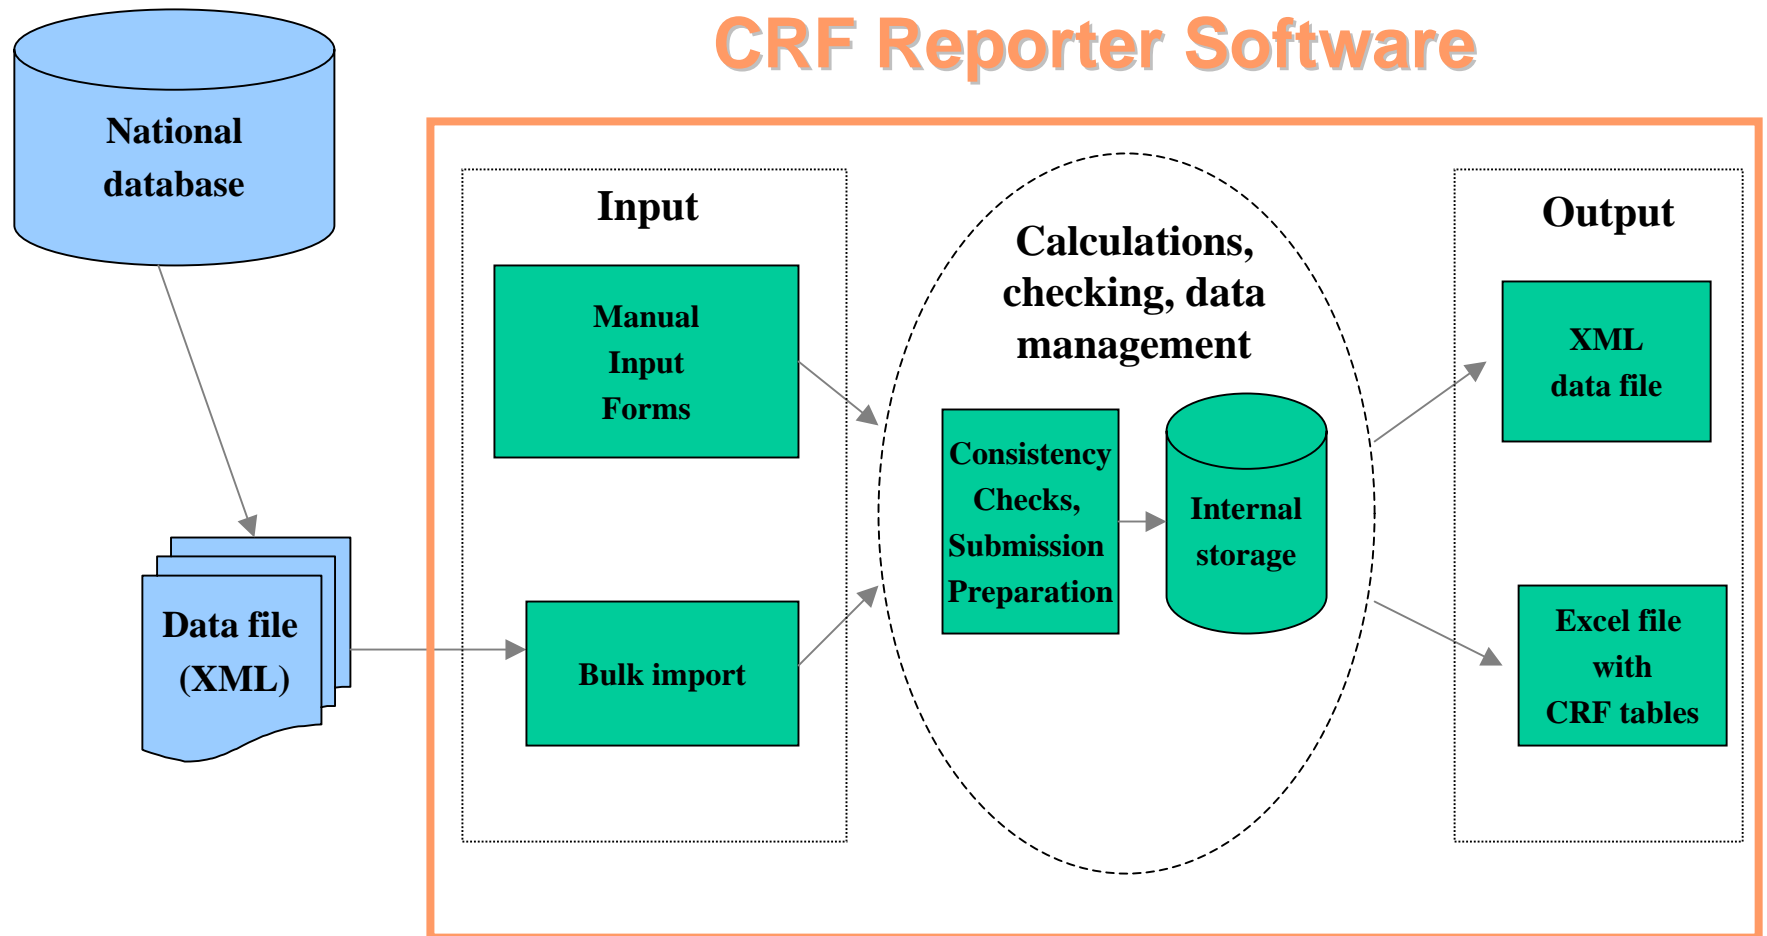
CRF Reporter Software

National database

Data file (XML)

Input

Manual Input Forms

Bulk import

Calculations, checking, data management

Consistency Checks, Submission Preparation

Internal storage

Output

XML data file

Excel file with CRF tables